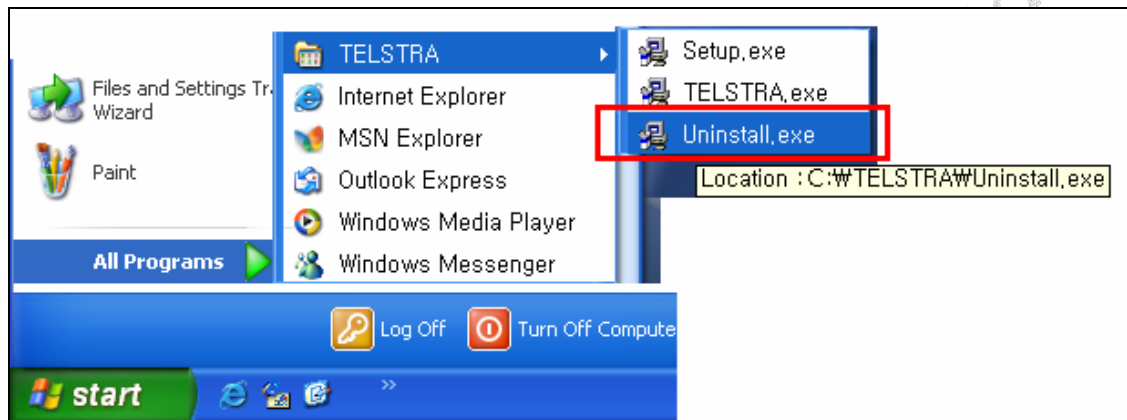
Files and Settings Tra Wizard

Paint

All Programs

TELSTRA

Internet Explorer

MSN Explorer

Outlook Express

Windows Media Player

Windows Messenger

Setup,exe

TELSTRA,exe

Uninstall,exe

Location : C:₩TELSTRA₩Uninstall,exe

Log Off

Turn Off Compute

start

»